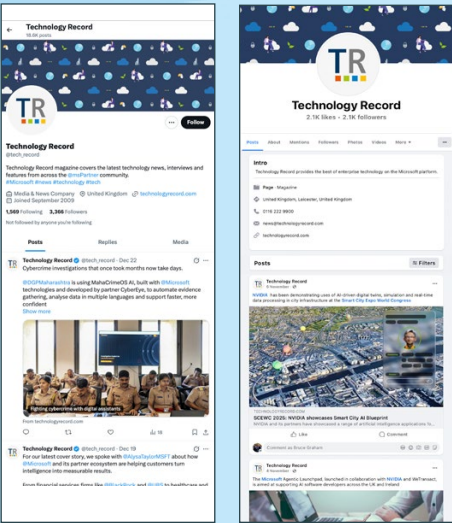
Technology Record
16.6K posts

TR

Follow

Technology Record
@tech_record

Technology Record magazine covers the latest technology news, interviews and features from across the #msPartner community. #Microsoft #news #technology #tech

Media & News Company United Kingdom technologyrecord.com
Joined September 2009

1,569 Following 3,366 Followers

Not followed by anyone you're following

Posts Replies Media

Technology Record @tech_record · Dec 22
Cybercrime investigations that once took months now take days.

@DGPMaharashtra is using MahaCrimeOS AI, built with @Microsoft technologies and developed by partner CyberEye, to automate evidence gathering, analyse data in multiple languages and support faster, more confident
Show more

Fighting cybercrime with digital assistants
From technologyrecord.com

16

Technology Record @tech_record · Dec 19
For our latest cover story, we spoke with @KaylaTaylorMSFT about how @Microsoft and its partner ecosystem are helping customers turn intelligence into measurable results.

From financial services firms like @BlackRock and @UBS to healthcare and

TR

Technology Record
2.1K likes • 2.1K followers

Posts About Mentions Followers Photos Videos More

Intro
Technology Record provides the best of enterprise technology on the Microsoft platform.

Page · Magazine
United Kingdom, Leicester, United Kingdom
0116 222 9900
news@technologyrecord.com
technologyrecord.com

Posts Filters

Technology Record
NVIDIA has been demonstrating uses of AI-driven digital twins, simulation and real-time data processing in city infrastructure at the Smart City Expo World Congress

TECHNOLOGYRECORD.COM
SCEWC 2025: NVIDIA showcases Smart City AI Blueprint
NVIDIA and its partners have showcased a range of artificial intelligence applications fo...

Like Comment

Comment as Bruce Graham

Technology Record
The Microsoft Agentic Launchpad, launched in collaboration with NVIDIA and WeTransact, is aimed at supporting AI software developers across the UK and Ireland